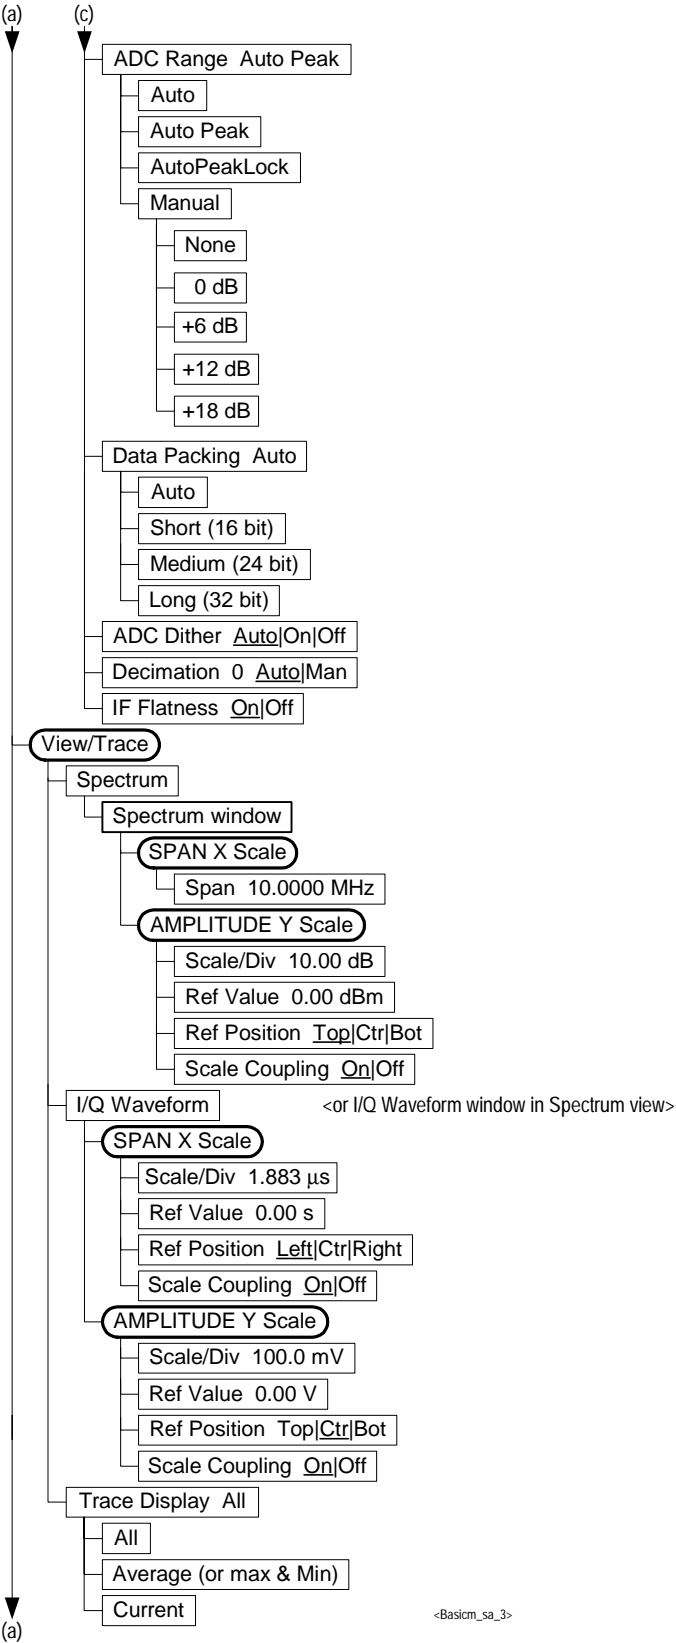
(a) (c)

ADC Range Auto Peak
Auto
Auto Peak
AutoPeakLock
Manual
None
0 dB
+6 dB
+12 dB
+18 dB
Data Packing Auto
Auto
Short (16 bit)
Medium (24 bit)
Long (32 bit)
ADC Dither Auto|On|Off
Decimation 0 Auto|Man
IF Flatness On|Off
View/Trace
Spectrum
Spectrum window
SPAN X Scale
Span 10.0000 MHz
AMPLITUDE Y Scale
Scale/Div 10.00 dB
Ref Value 0.00 dBm
Ref Position Top|Ctr|Bot
Scale Coupling On|Off
I/Q Waveform <or I/Q Waveform window in Spectrum view>
SPAN X Scale
Scale/Div 1.883 μs
Ref Value 0.00 s
Ref Position Left|Ctr|Right
Scale Coupling On|Off
AMPLITUDE Y Scale
Scale/Div 100.0 mV
Ref Value 0.00 V
Ref Position Top|Ctr|Bot
Scale Coupling On|Off
Trace Display All
All
Average (or max & Min)
Current
<Basicm_sa_3>
(a)